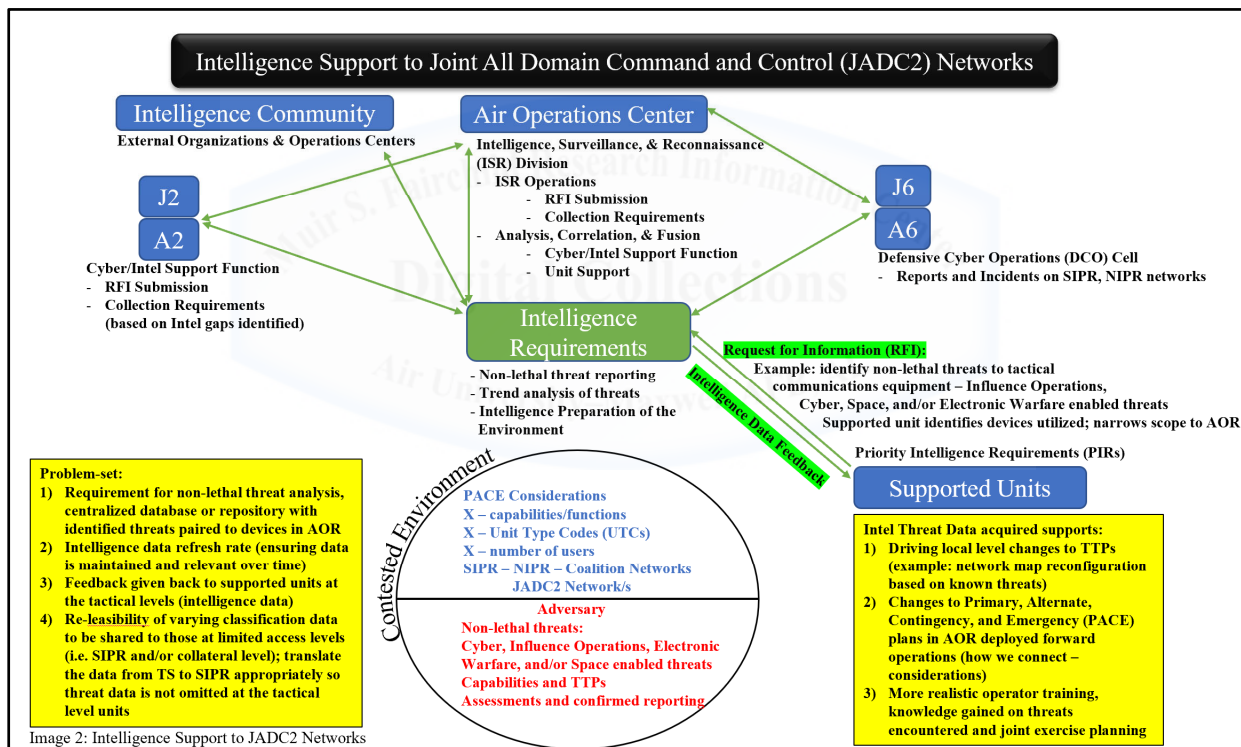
Intelligence Support to Joint All Domain Command and Control (JADC2) Networks

Intelligence Community
External Organizations & Operations Centers

Air Operations Center
Intelligence, Surveillance, & Reconnaissance (ISR) Division
- ISR Operations
- RFI Submission
- Collection Requirements
- Analysis, Correlation, & Fusion
- Cyber/Intel Support Function
- Unit Support

J2
A2
Cyber/Intel Support Function
- RFI Submission
- Collection Requirements (based on Intel gaps identified)

J6
A6
Defensive Cyber Operations (DCO) Cell
- Reports and Incidents on SIPR, NIPR networks

Muir S. Fairchild Research Information Center
Digital Collections
Air University

Intelligence Requirements
- Non-lethal threat reporting
- Trend analysis of threats
- Intelligence Preparation of the Environment

Request for Information (RFI):
Example: identify non-lethal threats to tactical communications equipment – Influence Operations, Cyber, Space, and/or Electronic Warfare enabled threats
Supported unit identifies devices utilized; narrows scope to AOR

Intelligence Data Feedback

Priority Intelligence Requirements (PIRs)

Supported Units

Problem-set:
1) Requirement for non-lethal threat analysis, centralized database or repository with identified threats paired to devices in AOR
2) Intelligence data refresh rate (ensuring data is maintained and relevant over time)
3) Feedback given back to supported units at the tactical levels (intelligence data)
4) Re-leasibility of varying classification data to be shared to those at limited access levels (i.e. SIPR and/or collateral level); translate the data from TS to SIPR appropriately so threat data is not omitted at the tactical level units

Contested Environment
PACE Considerations
X – capabilities/functions
X – Unit Type Codes (UTCs)
X – number of users
SIPR – NIPR – Coalition Networks
JADC2 Network/s

Adversary
Non-lethal threats:
Cyber, Influence Operations, Electronic Warfare, and/or Space enabled threats
Capabilities and TTPs
Assessments and confirmed reporting

Intel Threat Data acquired supports:
1) Driving local level changes to TTPs (example: network map reconfiguration based on known threats)
2) Changes to Primary, Alternate, Contingency, and Emergency (PACE) plans in AOR deployed forward operations (how we connect – considerations)
3) More realistic operator training, knowledge gained on threats encountered and joint exercise planning

Image 2: Intelligence Support to JADC2 Networks